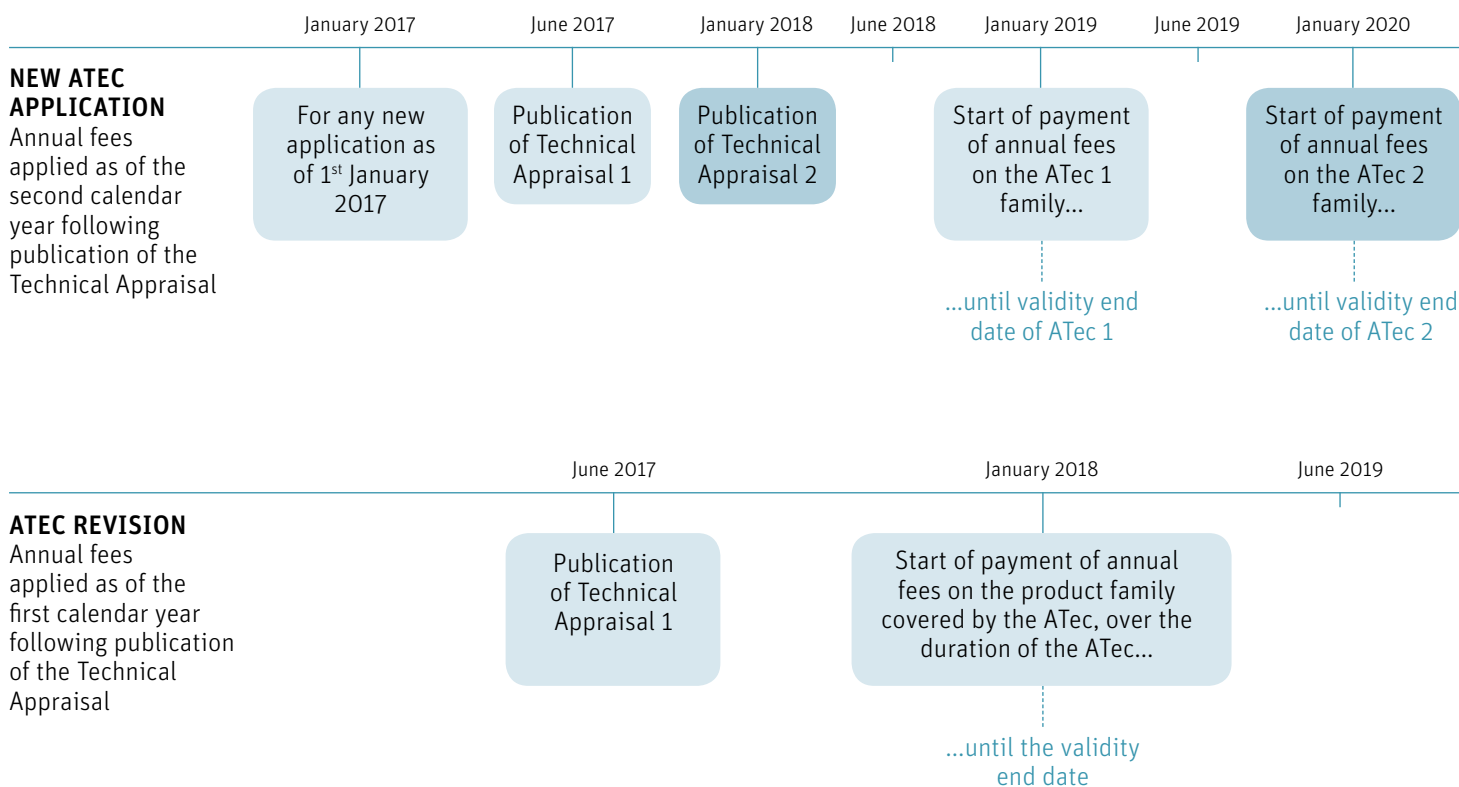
January 2017 June 2017 January 2018 June 2018 January 2019 June 2019 January 2020

NEW ATEC APPLICATION
Annual fees applied as of the second calendar year following publication of the Technical Appraisal

For any new application as of 1$^{st}$ January 2017

Publication of Technical Appraisal 1

Publication of Technical Appraisal 2

Start of payment of annual fees on the ATec 1 family...

...until validity end date of ATec 1

Start of payment of annual fees on the ATec 2 family...

...until validity end date of ATec 2

June 2017 January 2018 June 2019

ATEC REVISION
Annual fees applied as of the first calendar year following publication of the Technical Appraisal

Publication of Technical Appraisal 1

Start of payment of annual fees on the product family covered by the ATec, over the duration of the ATec...

...until the validity end date